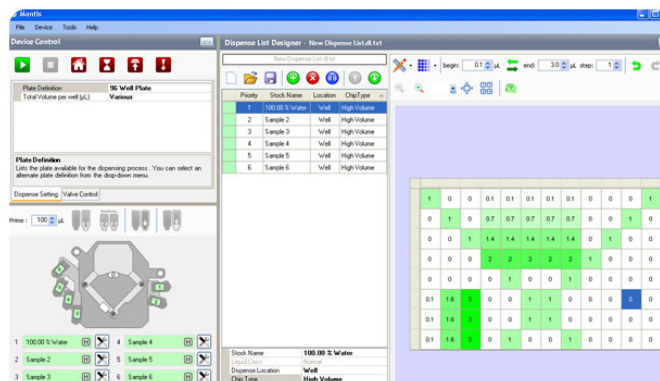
Mantis

File Device Tools Help

Device Control

| Plate Definition | 96 Well Plate |
|---|---|
| Total Volume per well (µL) | Various |

Plate Definition
Lists the plate available for the dispensing process. You can select an alternate plate definition from the drop-down menu.

Dispense Setting | Valve Control

Prime : 100 µL

1 100.00 % Water
2 Sample 2
3 Sample 3
4 Sample 4
5 Sample 5
6 Sample 6

Dispense List Designer - New Dispense List.dl.txt

New Dispense List.dl

begin: 0.1 µL end: 3.0 µL step: 1

| Priority | Stock Name | Location | ChipType |
|---|---|---|---|
| 1 | 100.00 % Water | Well | High Volume |
| 2 | Sample 2 | Well | High Volume |
| 3 | Sample 3 | Well | High Volume |
| 4 | Sample 4 | Well | High Volume |
| 5 | Sample 5 | Well | High Volume |
| 6 | Sample 6 | Well | High Volume |

| Stock Name | 100.00 % Water |
|---|---|
| Liquid Class | Normal |
| Dispense Location | Well |
| Chip Type | High Volume |

| 1 | 0 | 0 | 0.1 | 0.1 | 0.1 | 0.1 | 0.1 | 0 | 0 | 0 |
|---|---|---|---|---|---|---|---|---|---|---|
| 0 | 1 | 0 | 0.7 | 0.7 | 0.7 | 0.7 | 0.7 | 0 | 1 | 0 |
| 0 | 0 | 1 | 1.4 | 1.4 | 1.4 | 1.4 | 1.4 | 0 | 1 | 0 |
| 0 | 0 | 0 | 2 | 2 | 2 | 2 | 2 | 1 | 0 | 0 |
| 0 | 0 | 0 | 0 | 0 | 0 | 0 | 0 | 0 | 0 | 0 |
| 0.1 | 1.6 | 3 | 0 | 0 | 1 | 0 | 0 | 0 | 0 | 0 |
| 0.1 | 1.6 | 3 | 0 | 1 | 0 | 1 | 0 | 0 | 0 | 0 |
| 0.1 | 1.6 | 3 | 0 | 1 | 0 | 0 | 1 | 0 | 0 | 0 |